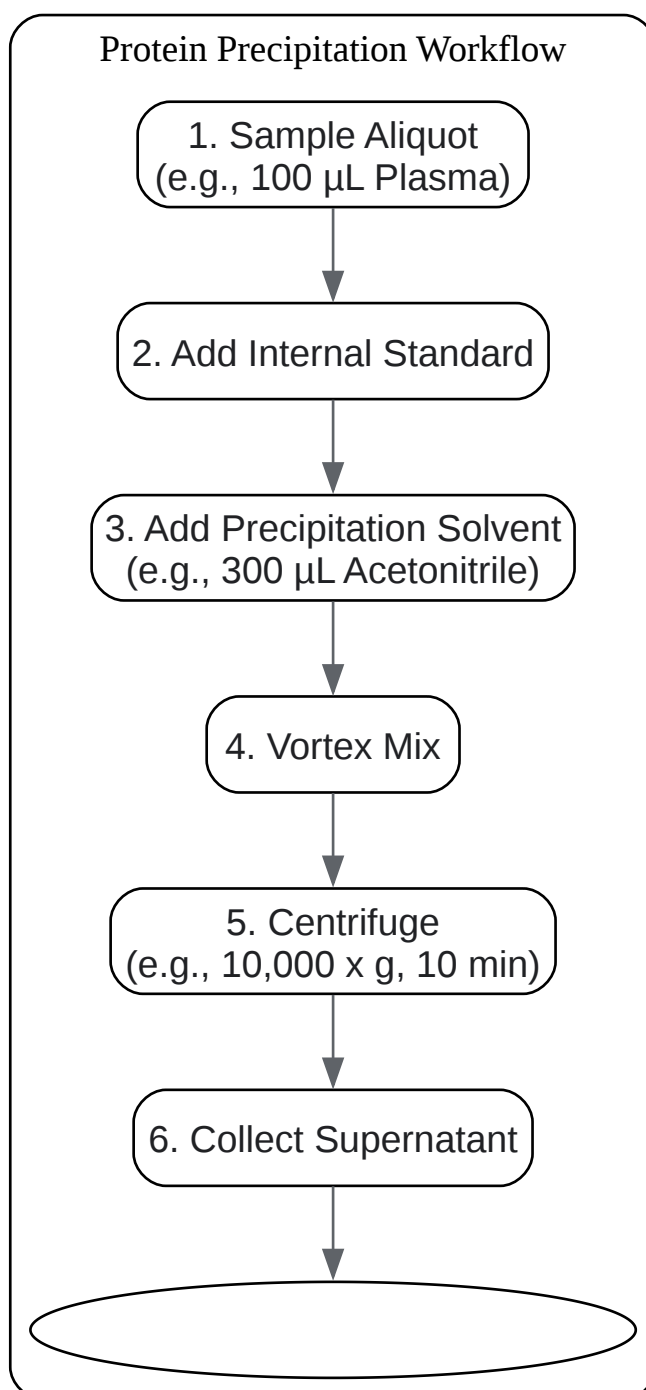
Protein Precipitation Workflow

1. Sample Aliquot (e.g., 100 µL Plasma)

2. Add Internal Standard

3. Add Precipitation Solvent (e.g., 300 µL Acetonitrile)

4. Vortex Mix

5. Centrifuge (e.g., 10,000 x g, 10 min)

6. Collect Supernatant